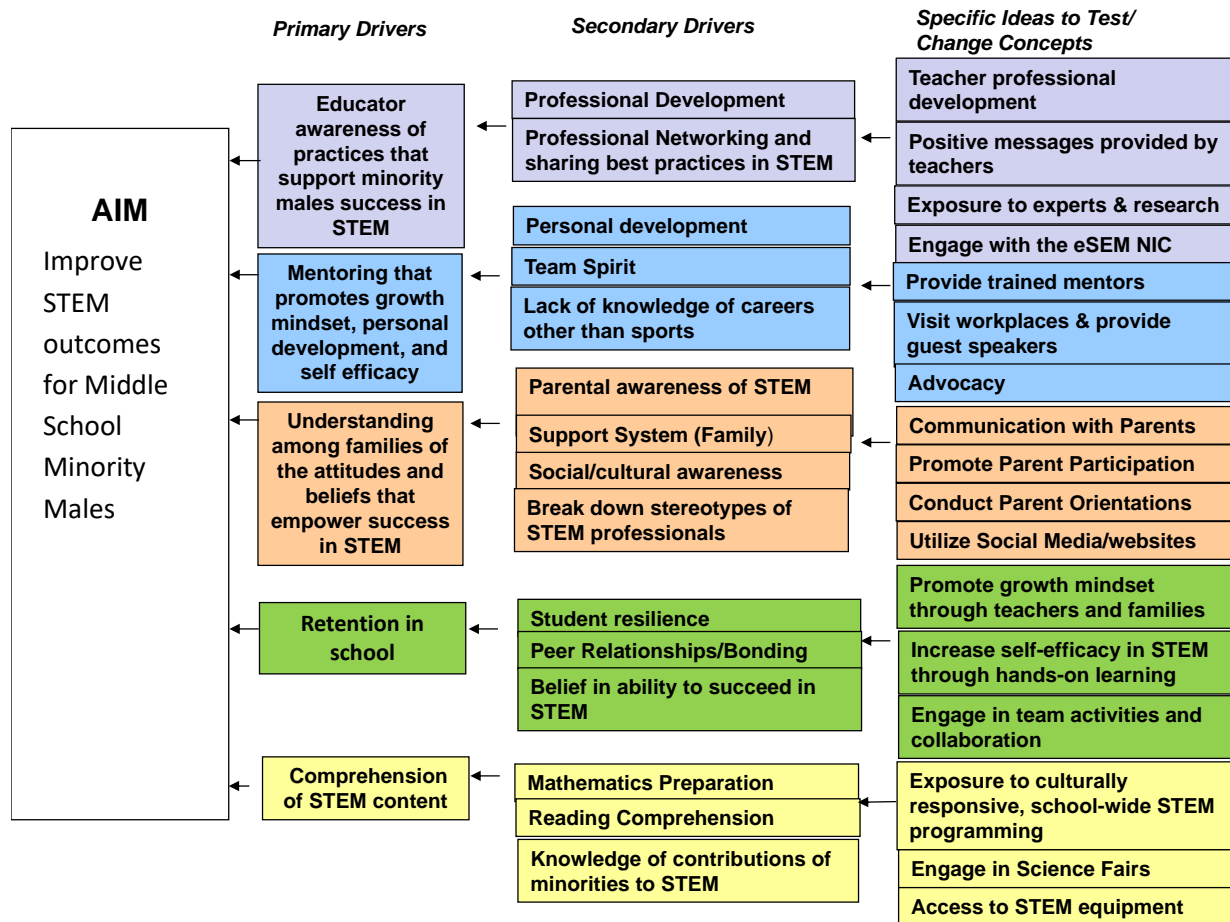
Primary Drivers

Secondary Drivers

Specific Ideas to Test/ Change Concepts

AIM

Improve STEM outcomes for Middle School Minority Males

Educator awareness of practices that support minority males success in STEM

Professional Development

Professional Networking and sharing best practices in STEM

Teacher professional development

Positive messages provided by teachers

Exposure to experts & research

Engage with the eSEM NIC

Mentoring that promotes growth mindset, personal development, and self efficacy

Personal development

Team Spirit

Lack of knowledge of careers other than sports

Provide trained mentors

Visit workplaces & provide guest speakers

Advocacy

Understanding among families of the attitudes and beliefs that empower success in STEM

Parental awareness of STEM

Support System (Family)

Social/cultural awareness

Break down stereotypes of STEM professionals

Communication with Parents

Promote Parent Participation

Conduct Parent Orientations

Utilize Social Media/websites

Retention in school

Student resilience

Peer Relationships/Bonding

Belief in ability to succeed in STEM

Promote growth mindset through teachers and families

Increase self-efficacy in STEM through hands-on learning

Engage in team activities and collaboration

Comprehension of STEM content

Mathematics Preparation

Reading Comprehension

Knowledge of contributions of minorities to STEM

Exposure to culturally responsive, school-wide STEM programming

Engage in Science Fairs

Access to STEM equipment